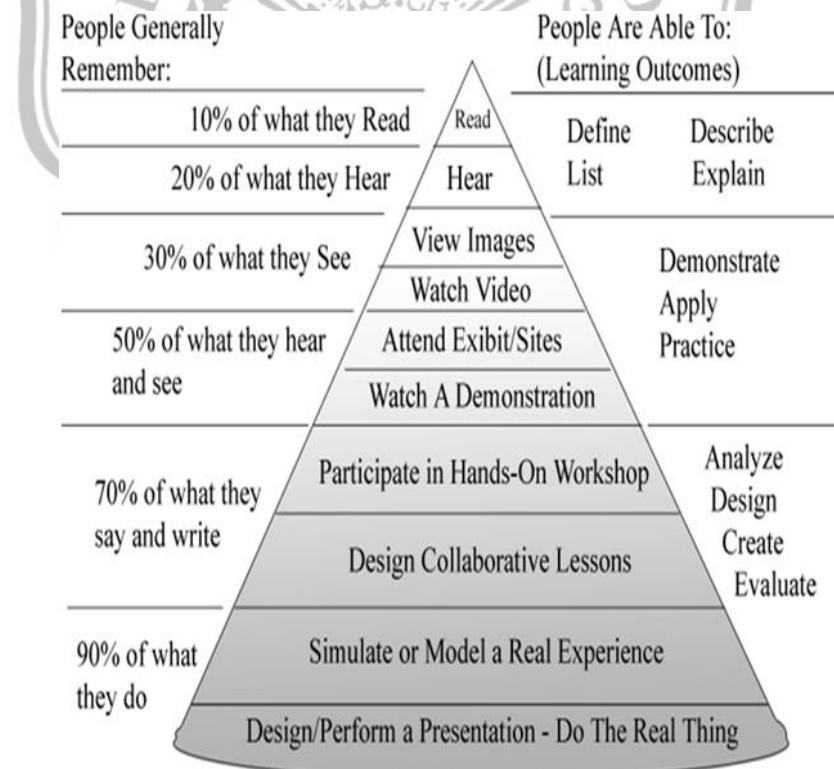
People Generally Remember:

People Are Able To: (Learning Outcomes)

10% of what they Read

Read

Define

Describe

20% of what they Hear

Hear

List

Explain

30% of what they See

View Images

Watch Video

Demonstrate

Apply

Practice

50% of what they hear and see

Attend Exibit/Sites

Watch A Demonstration

70% of what they say and write

Participate in Hands-On Workshop

Design Collaborative Lessons

Analyze

Design

Create

Evaluate

90% of what they do

Simulate or Model a Real Experience

Design/Perform a Presentation - Do The Real Thing